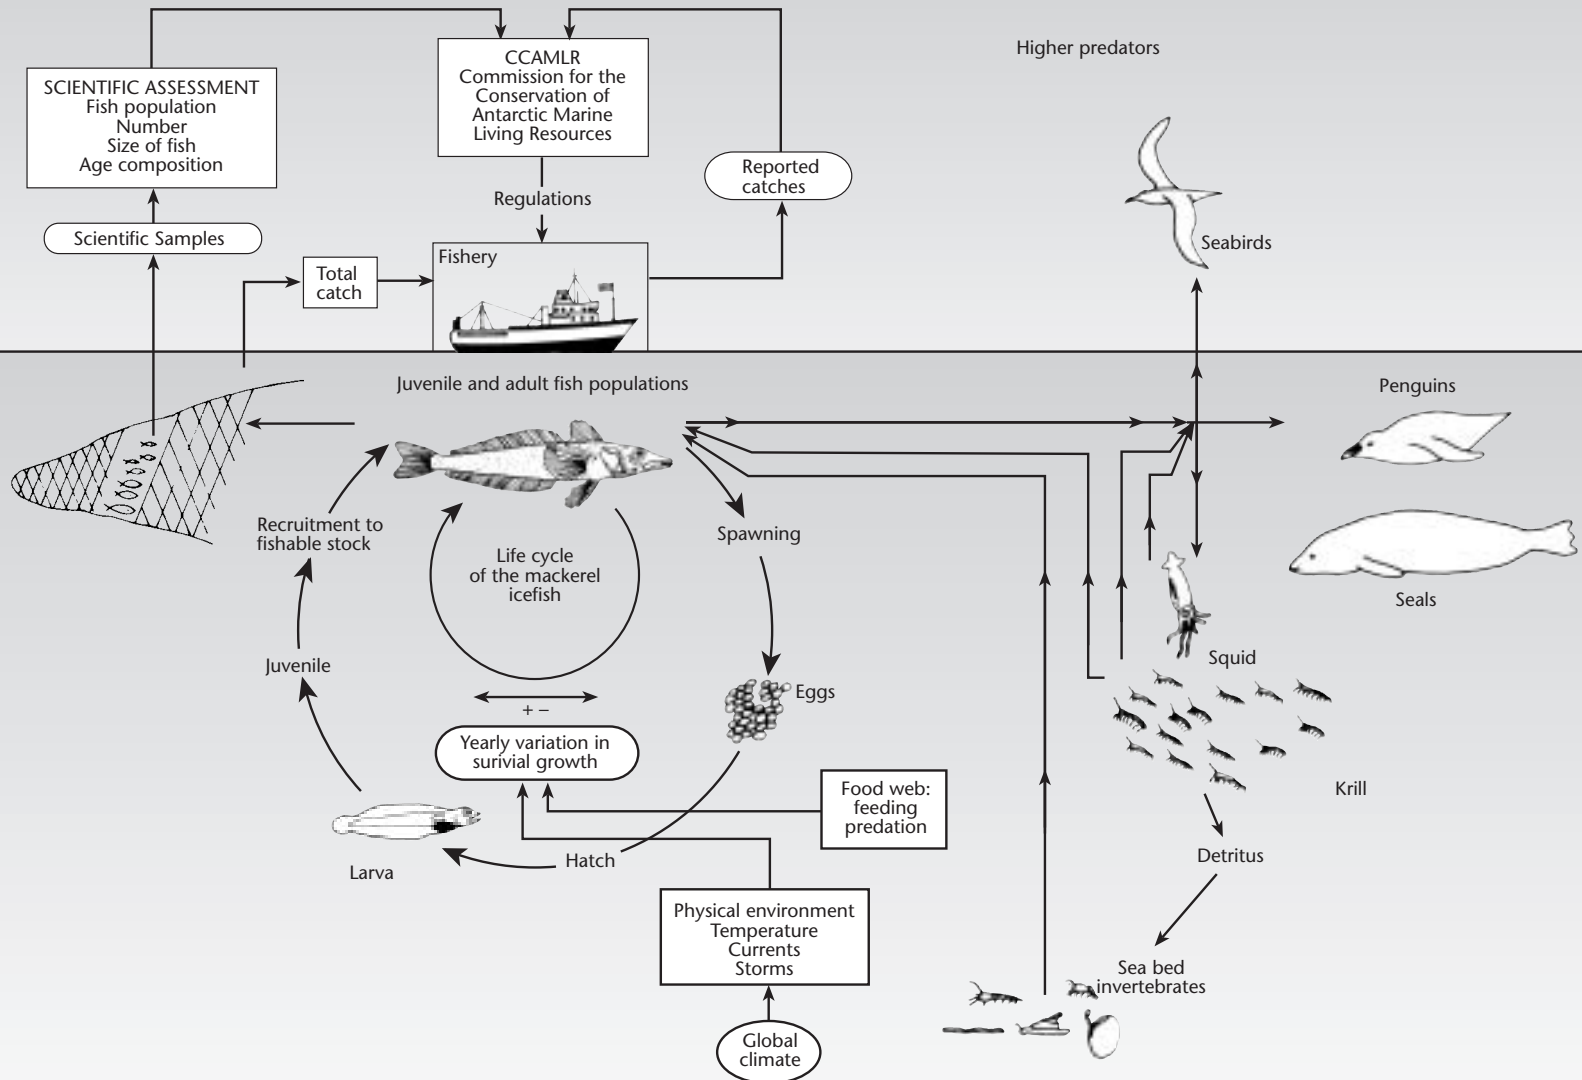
SCIENTIFIC ASSESSMENT
Fish population
Number
Size of fish
Age composition

CCAMLR
Commission for the Conservation of Antarctic Marine Living Resources

Higher predators

Reported catches

Regulations

Scientific Samples

Fishery

Total catch

Seabirds

Juvenile and adult fish populations

Penguins

Recruitment to fishable stock

Spawning

Life cycle of the mackerel icefish

Seals

Squid

Juvenile

Eggs

+ −

Yearly variation in surivial growth

Krill

Food web: feeding predation

Hatch

Larva

Detritus

Physical environment
Temperature
Currents
Storms

Sea bed invertebrates

Global climate